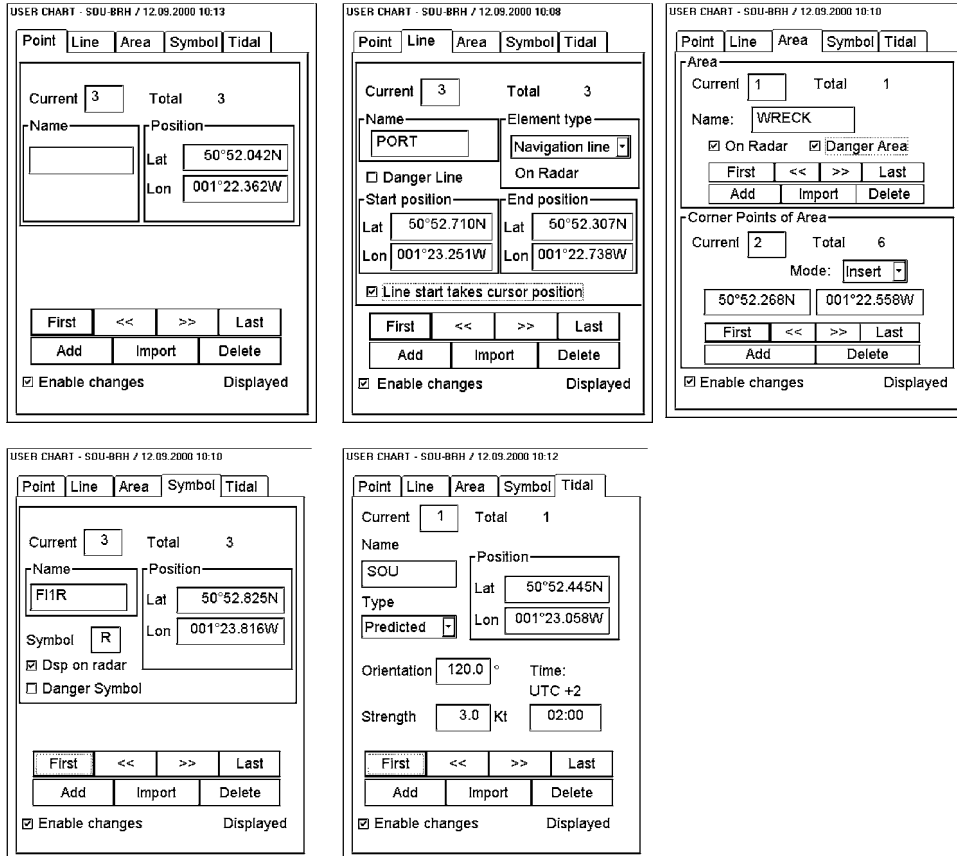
USER CHART - SOU-BRH / 12.09.2000 10:13

Point | Line | Area | Symbol | Tidal

Current 3 Total 3

Name

Position

Lat 50°52.042N

Lon 001°22.362W

First | << | >> | Last

Add | Import | Delete

☑ Enable changes Displayed

USER CHART - SOU-BRH / 12.09.2000 10:08

Point | Line | Area | Symbol | Tidal

Current 3 Total 3

Name

PORT

Element type

Navigation line

On Radar

☐ Danger Line

Start position

Lat 50°52.710N

Lon 001°23.251W

End position

Lat 50°52.307N

Lon 001°22.738W

☑ Line start takes cursor position

First | << | >> | Last

Add | Import | Delete

☑ Enable changes Displayed

USER CHART - SOU-BRH / 12.09.2000 10:10

Point | Line | Area | Symbol | Tidal

Area

Current 1 Total 1

Name: WRECK

☑ On Radar ☑ Danger Area

First | << | >> | Last

Add | Import | Delete

Corner Points of Area

Current 2 Total 6

Mode: Insert

50°52.268N 001°22.558W

First | << | >> | Last

Add | Delete

☑ Enable changes Displayed

USER CHART - SOU-BRH / 12.09.2000 10:10

Point | Line | Area | Symbol | Tidal

Current 3 Total 3

Name

Fl1R

Position

Lat 50°52.825N

Lon 001°23.816W

Symbol R

☑ Dsp on radar

☐ Danger Symbol

First | << | >> | Last

Add | Import | Delete

☑ Enable changes Displayed

USER CHART - SOU-BRH / 12.09.2000 10:12

Point | Line | Area | Symbol | Tidal

Current 1 Total 1

Name

SOU

Position

Lat 50°52.445N

Lon 001°23.058W

Type

Predicted

Orientation 120.0 °

Time:
UTC +2

Strength 3.0 Kt

02:00

First | << | >> | Last

Add | Import | Delete

☑ Enable changes Displayed